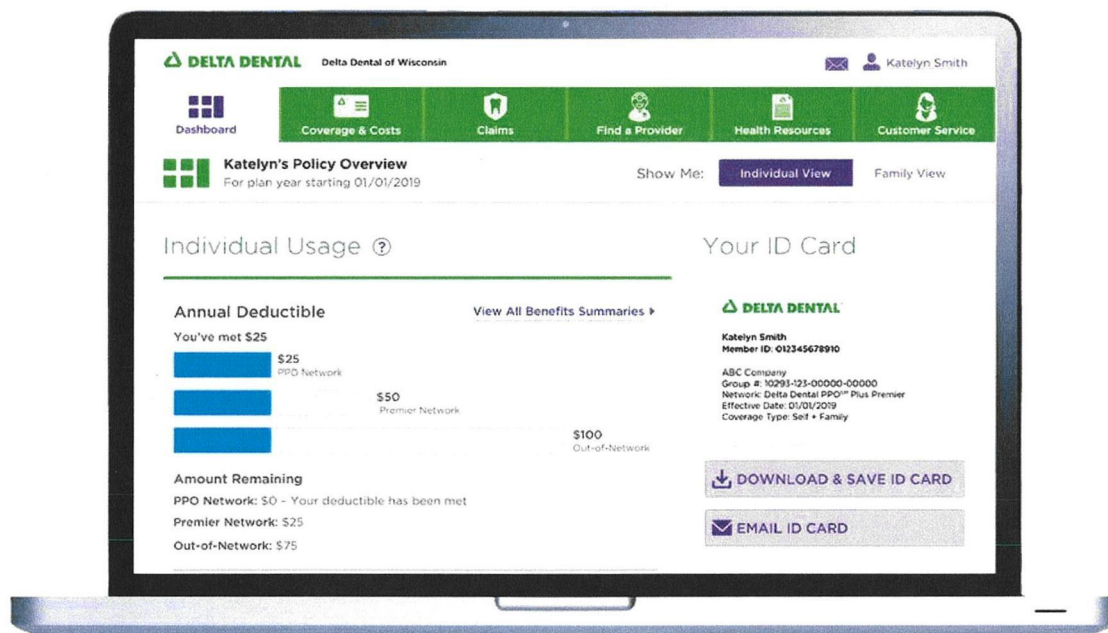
DELTA DENTAL Delta Dental of Wisconsin

Katelyn Smith

Dashboard
Coverage & Costs
Claims
Find a Provider
Health Resources
Customer Service

Katelyn's Policy Overview
For plan year starting 01/01/2019

Show Me: Individual View Family View

Individual Usage ?

Your ID Card

Annual Deductible

View All Benefits Summaries ▸

You've met $25

$25
PPO Network

$50
Premier Network

$100
Out-of-Network

Amount Remaining
PPO Network: $0 - Your deductible has been met
Premier Network: $25
Out-of-Network: $75

DELTA DENTAL

Katelyn Smith
Member ID: 012345678910

ABC Company
Group #: 10293-123-00000-00000
Network: Delta Dental PPO℠ Plus Premier
Effective Date: 01/01/2019
Coverage Type: Self + Family

DOWNLOAD & SAVE ID CARD

EMAIL ID CARD